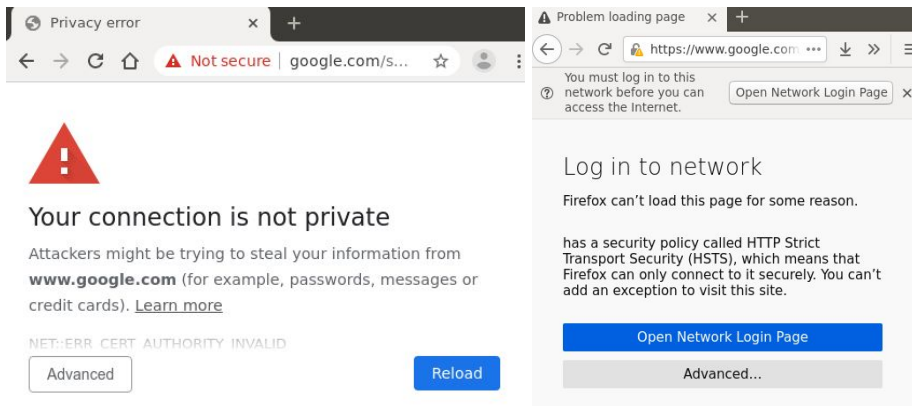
Privacy error ×

Not secure | google.com/s...

Your connection is not private

Attackers might be trying to steal your information from **www.google.com** (for example, passwords, messages or credit cards). Learn more

NET::ERR_CERT_AUTHORITY_INVALID

Advanced

Reload

Problem loading page ×

https://www.google.com •••

You must log in to this network before you can access the Internet.

Open Network Login Page

Log in to network

Firefox can't load this page for some reason.

has a security policy called HTTP Strict Transport Security (HSTS), which means that Firefox can only connect to it securely. You can't add an exception to visit this site.

Open Network Login Page

Advanced...